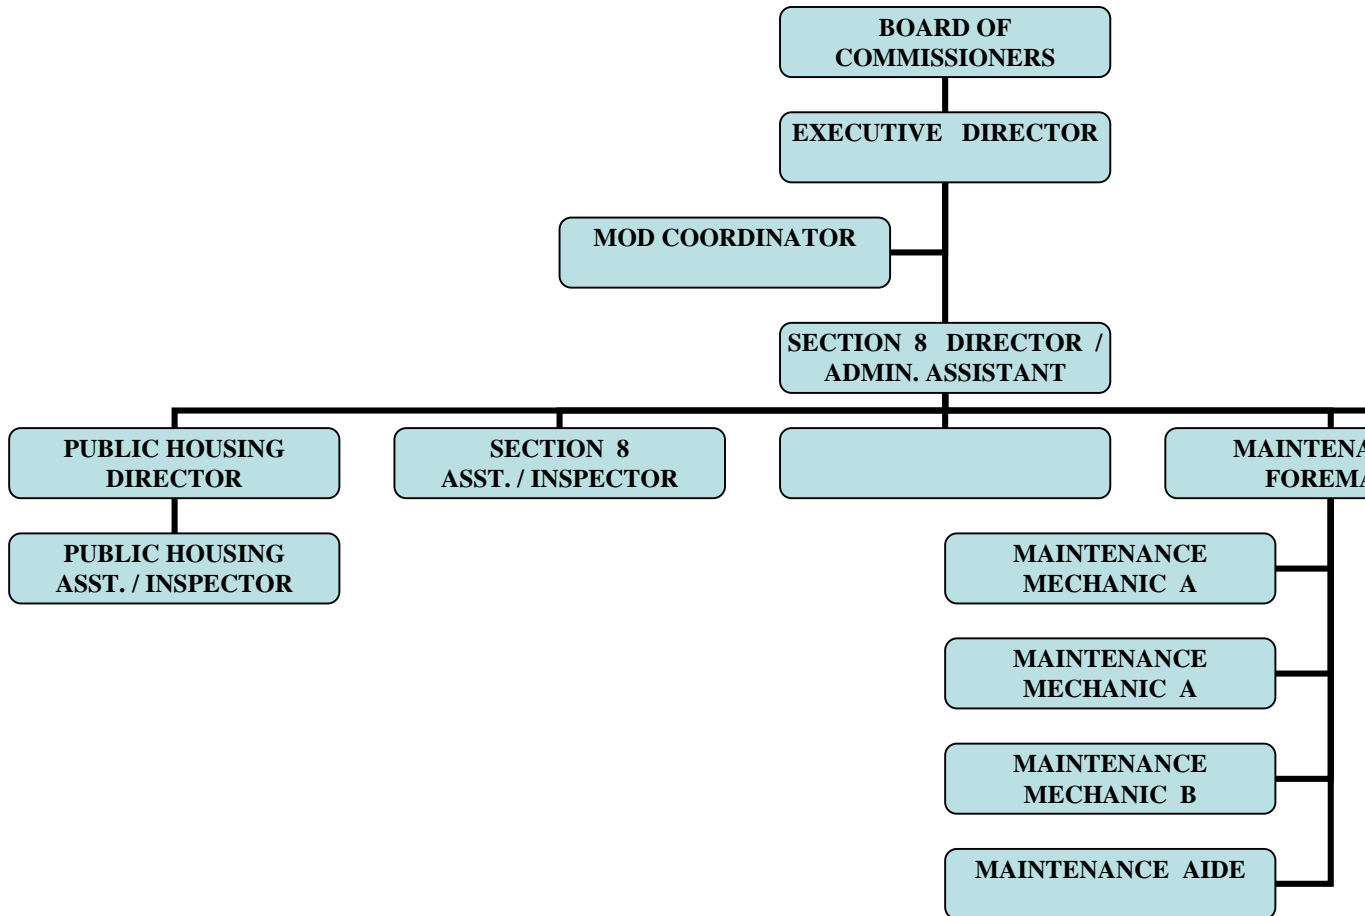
BOARD OF COMMISSIONERS

EXECUTIVE DIRECTOR

MOD COORDINATOR

SECTION 8 DIRECTOR / ADMIN. ASSISTANT

PUBLIC HOUSING DIRECTOR

SECTION 8 ASST. / INSPECTOR

MAINTENA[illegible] FOREMA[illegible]

PUBLIC HOUSING ASST. / INSPECTOR

MAINTENANCE MECHANIC A

MAINTENANCE MECHANIC A

MAINTENANCE MECHANIC B

MAINTENANCE AIDE